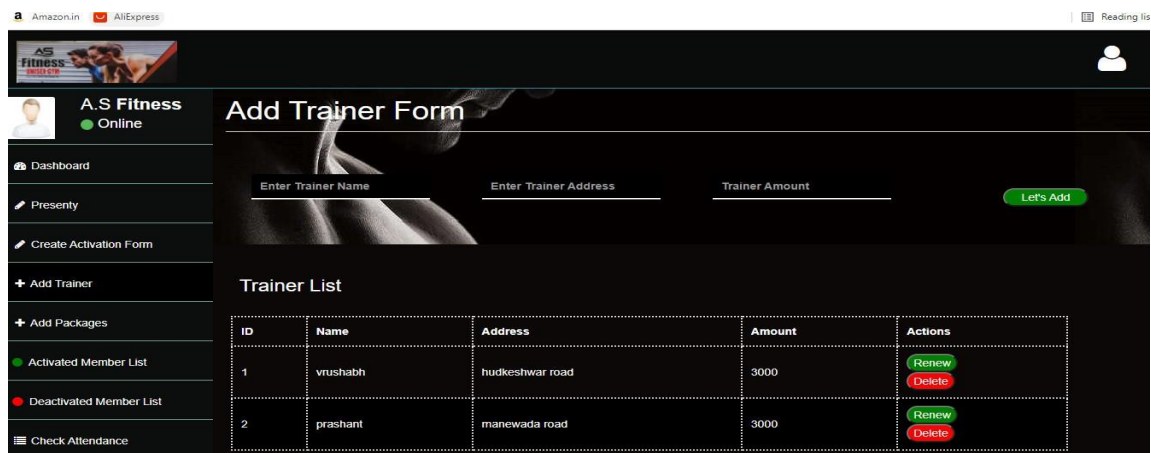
Amazon.in AliExpress

Reading lis

AS Fitness UNISEX GYM

A.S Fitness
Online

Dashboard

Presenty

Create Activation Form

Add Trainer

Add Packages

Activated Member List

Deactivated Member List

Check Attendance

Add Trainer Form

Enter Trainer Name

Enter Trainer Address

Trainer Amount

Let's Add

Trainer List

| ID | Name | Address | Amount | Actions |
|---|---|---|---|---|
| 1 | vrushabh | hudkeshwar road | 3000 | Renew Delete |
| 2 | prashant | manewada road | 3000 | Renew Delete |